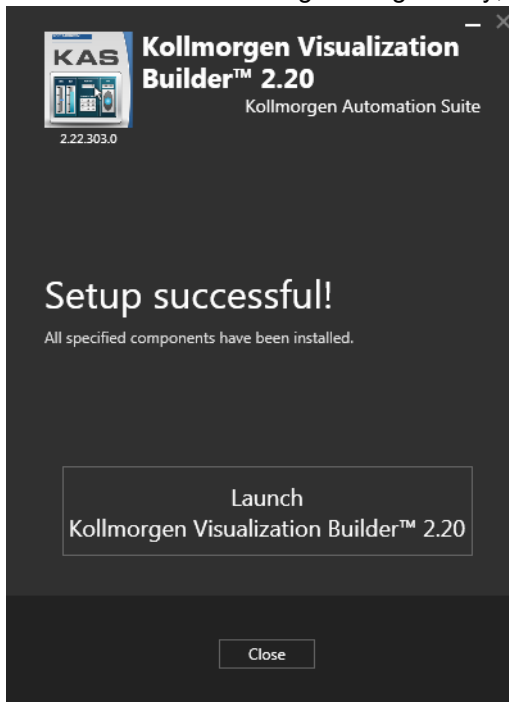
KAS

Kollmorgen Visualization Builder™ 2.20

Kollmorgen Automation Suite

2.22.303.0

Setup successful!

All specified components have been installed.

Launch
Kollmorgen Visualization Builder™ 2.20

Close